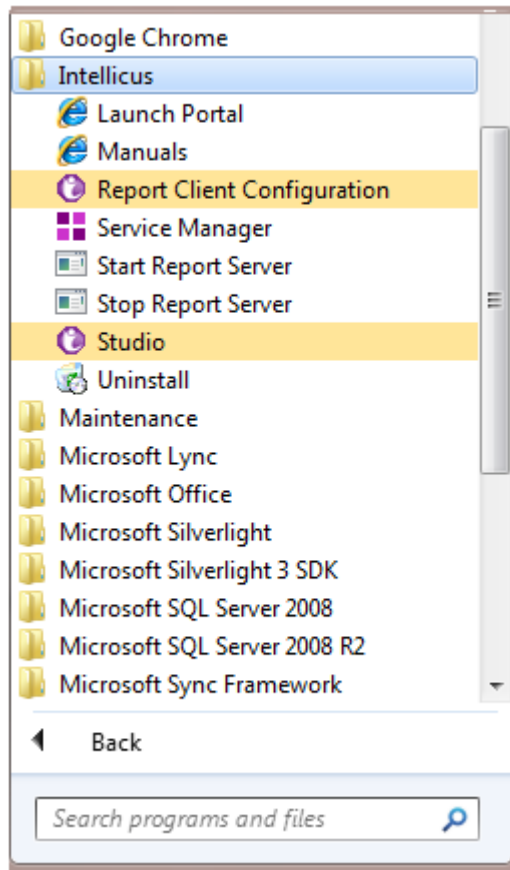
Google Chrome
Intellicus
Launch Portal
Manuals
Report Client Configuration
Service Manager
Start Report Server
Stop Report Server
Studio
Uninstall
Maintenance
Microsoft Lync
Microsoft Office
Microsoft Silverlight
Microsoft Silverlight 3 SDK
Microsoft SQL Server 2008
Microsoft SQL Server 2008 R2
Microsoft Sync Framework

Back

Search programs and files